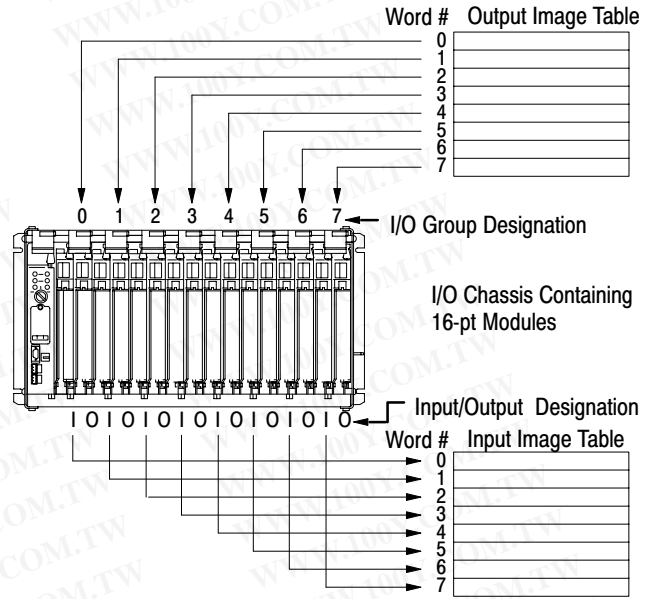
Word # Output Image Table
0
1
2
3
4
5
6
7

0 1 2 3 4 5 6 7 I/O Group Designation

I/O Chassis Containing 16-pt Modules

I O I O I O I O I O I O I O I O Input/Output Designation

Word # Input Image Table
0
1
2
3
4
5
6
7

WWW.100Y.COM.TW